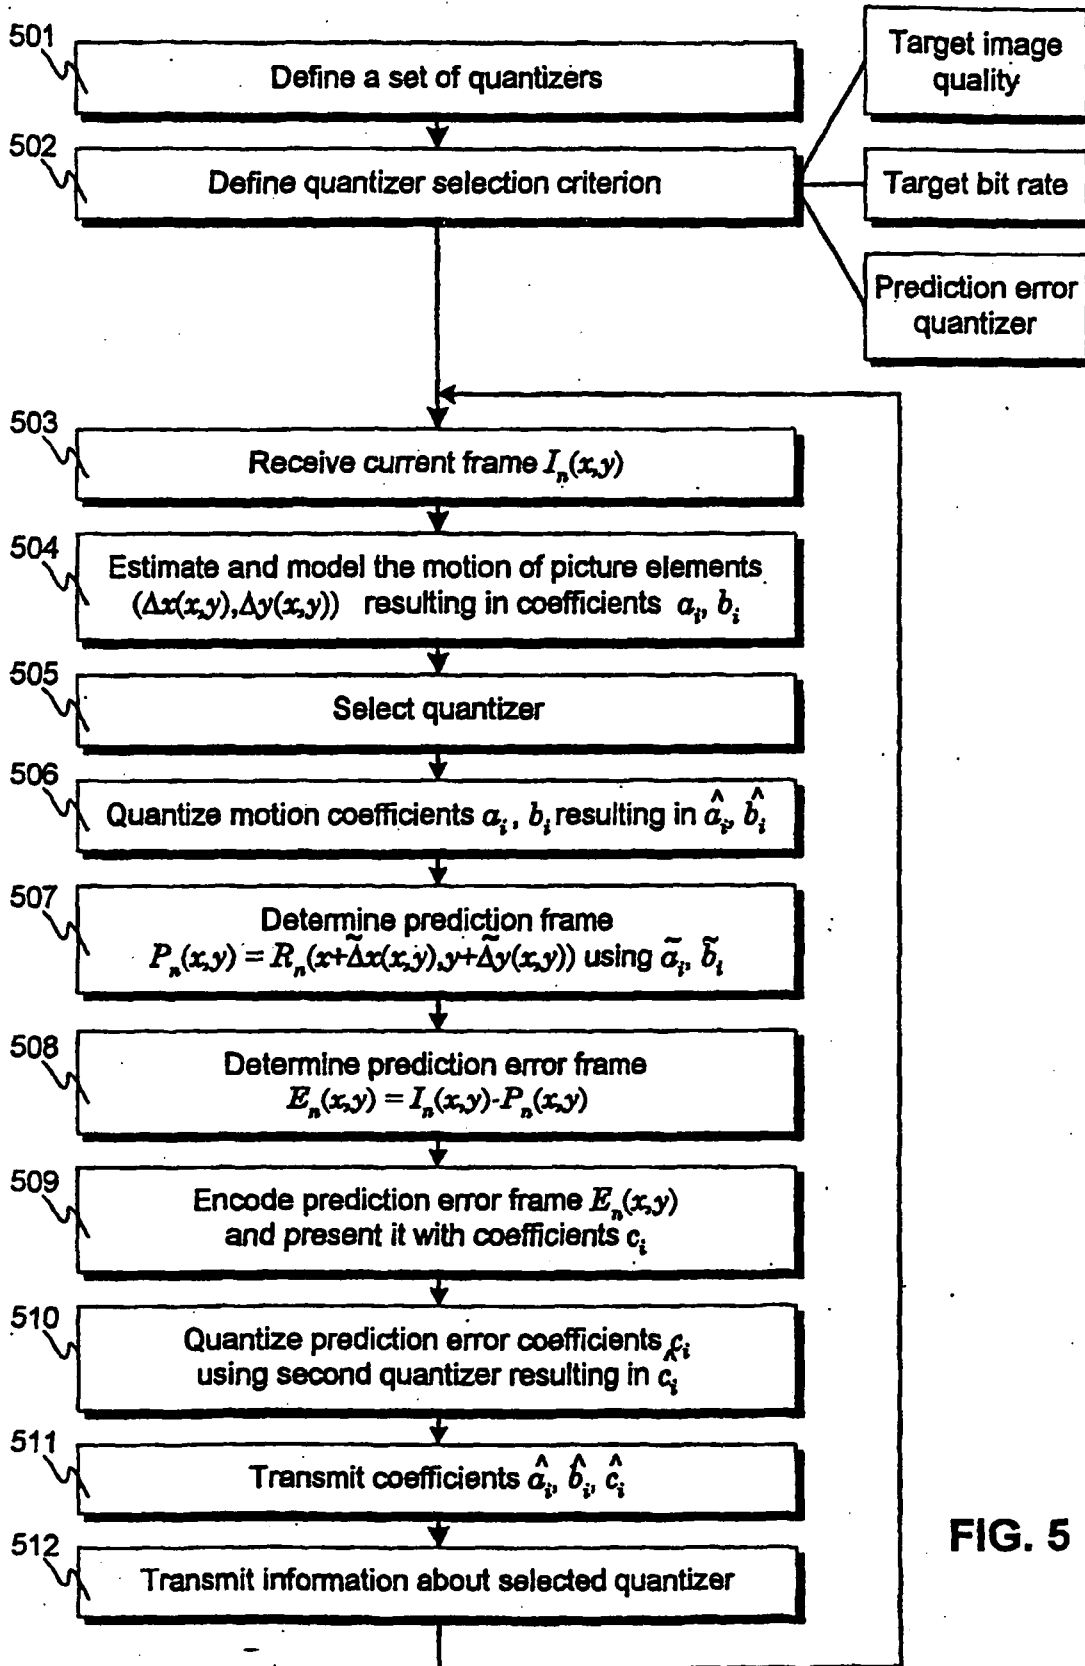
501
Define a set of quantizers

502
Define quantizer selection criterion

Target image quality

Target bit rate

Prediction error quantizer

503
Receive current frame $I_n(x,y)$

504
Estimate and model the motion of picture elements $(\Delta x(x,y),\Delta y(x,y))$ resulting in coefficients $a_i$, $b_i$

505
Select quantizer

506
Quantize motion coefficients $a_i$, $b_i$ resulting in $\hat{a}_i$, $\hat{b}_i$

507
Determine prediction frame
$P_n(x,y) = R_n(x+\tilde{\Delta}x(x,y),y+\tilde{\Delta}y(x,y))$ using $\tilde{a}_i$, $\tilde{b}_i$

508
Determine prediction error frame
$E_n(x,y) = I_n(x,y)-P_n(x,y)$

509
Encode prediction error frame $E_n(x,y)$ and present it with coefficients $c_i$

510
Quantize prediction error coefficients $c_i$ using second quantizer resulting in $c_i$

511
Transmit coefficients $\hat{a}_i$, $\hat{b}_i$, $\hat{c}_i$

512
Transmit information about selected quantizer

FIG. 5